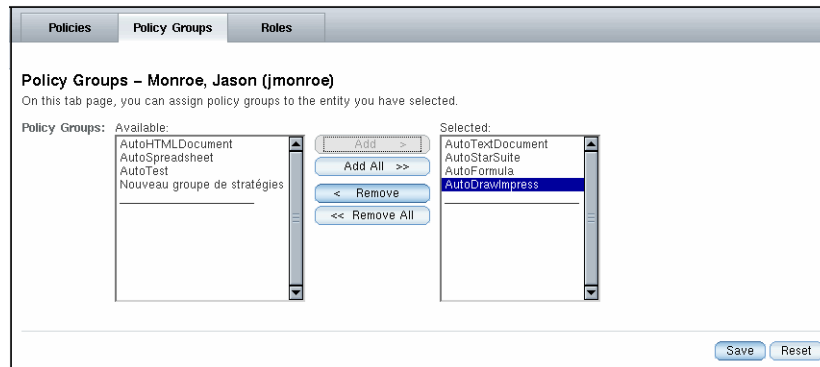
Policies
Policy Groups
Roles

Policy Groups – Monroe, Jason (jmonroe)

On this tab page, you can assign policy groups to the entity you have selected.

Policy Groups: Available:
AutoHTMLDocument
AutoSpreadsheet
AutoTest
Nouveau groupe de stratégies

Add >
Add All >>
< Remove
<< Remove All

Selected:
AutoTextDocument
AutoStarSuite
AutoFormula
AutoDrawImpress

Save
Reset